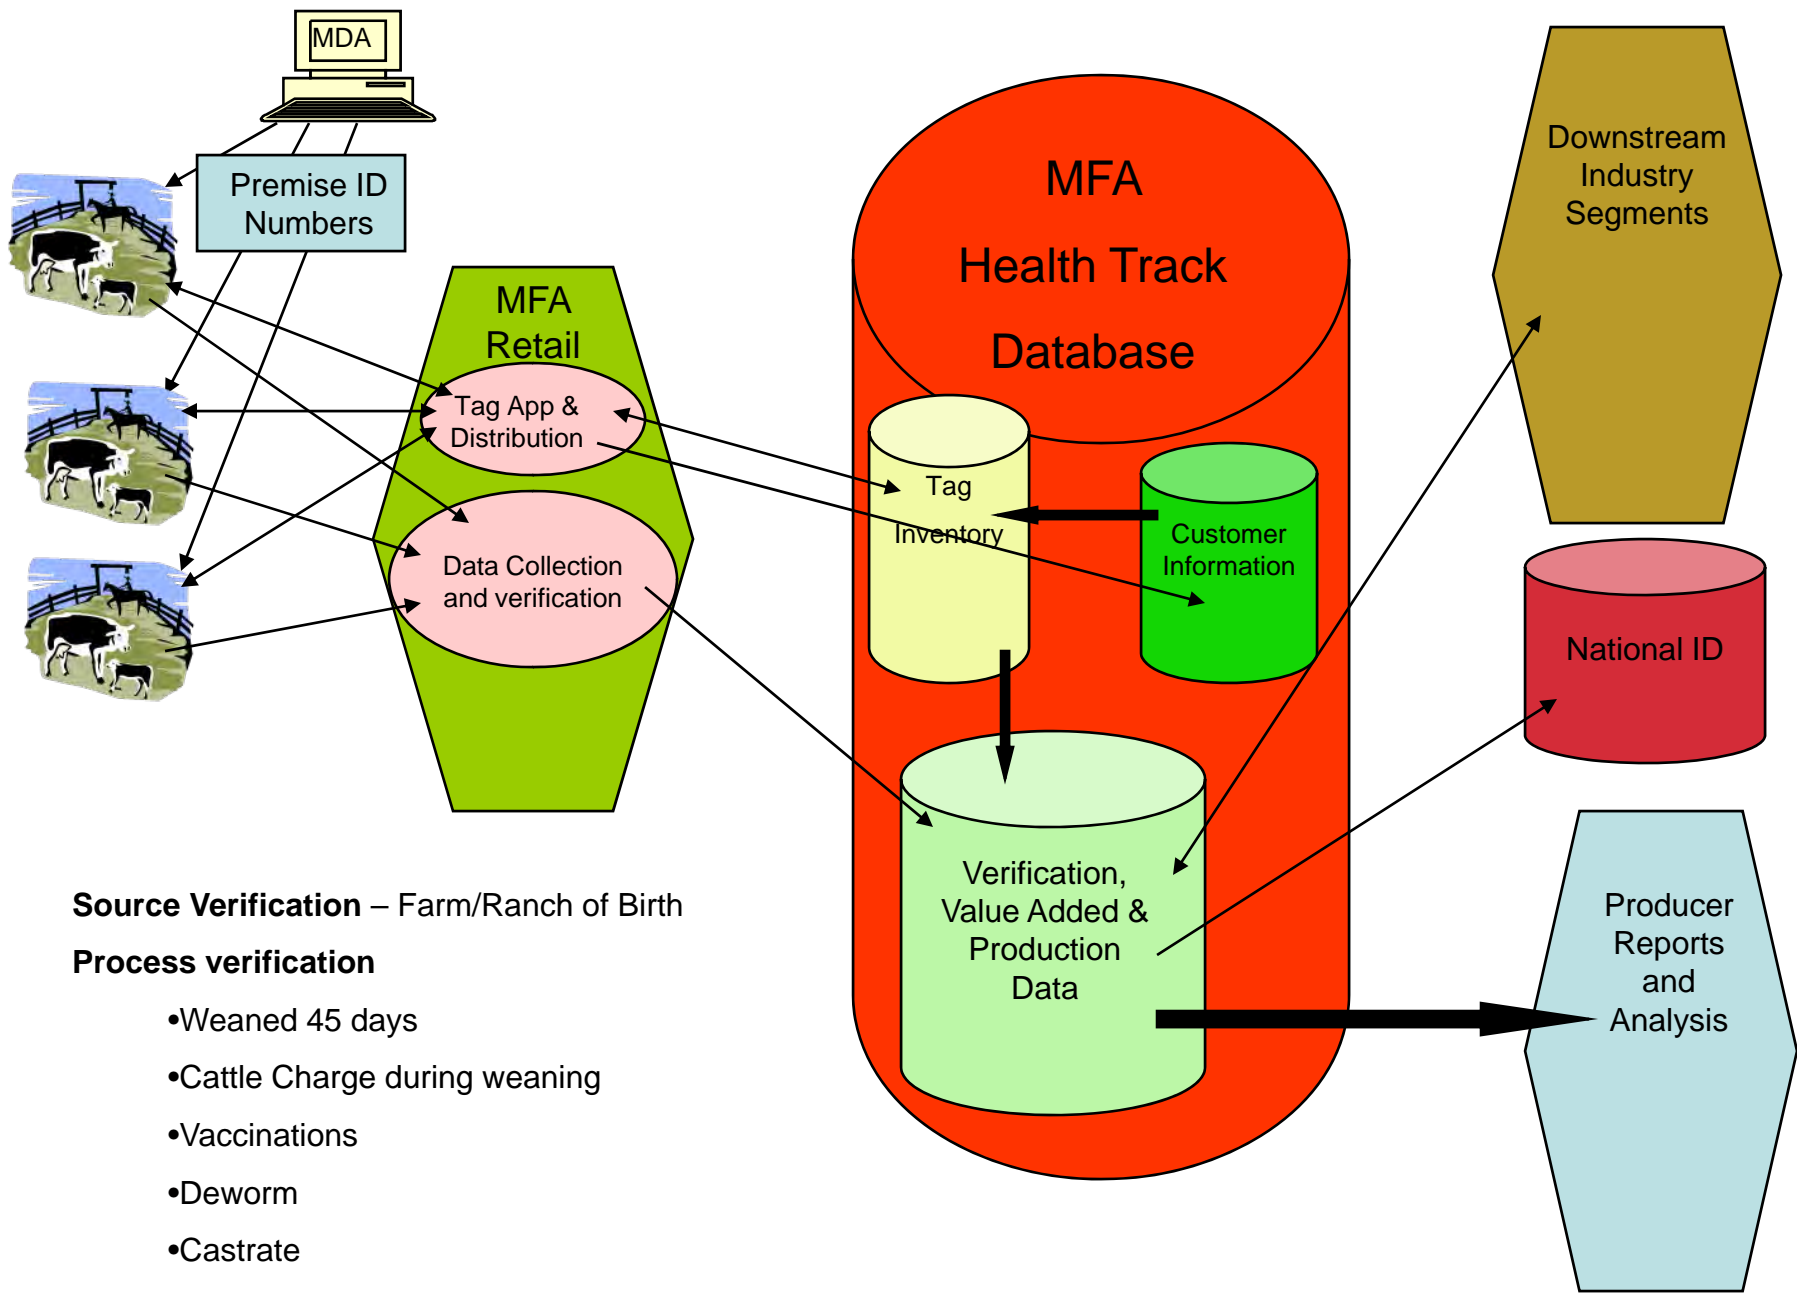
MDA

Premise ID Numbers

MFA Retail

Tag App & Distribution

Data Collection and verification

MFA

Health Track

Database

Tag

Inventory

Customer Information

Verification, Value Added & Production Data

Downstream Industry Segments

National ID

Producer Reports and Analysis

**Source Verification** – Farm/Ranch of Birth

**Process verification**

•Weaned 45 days

•Cattle Charge during weaning

•Vaccinations

•Deworm

•Castrate